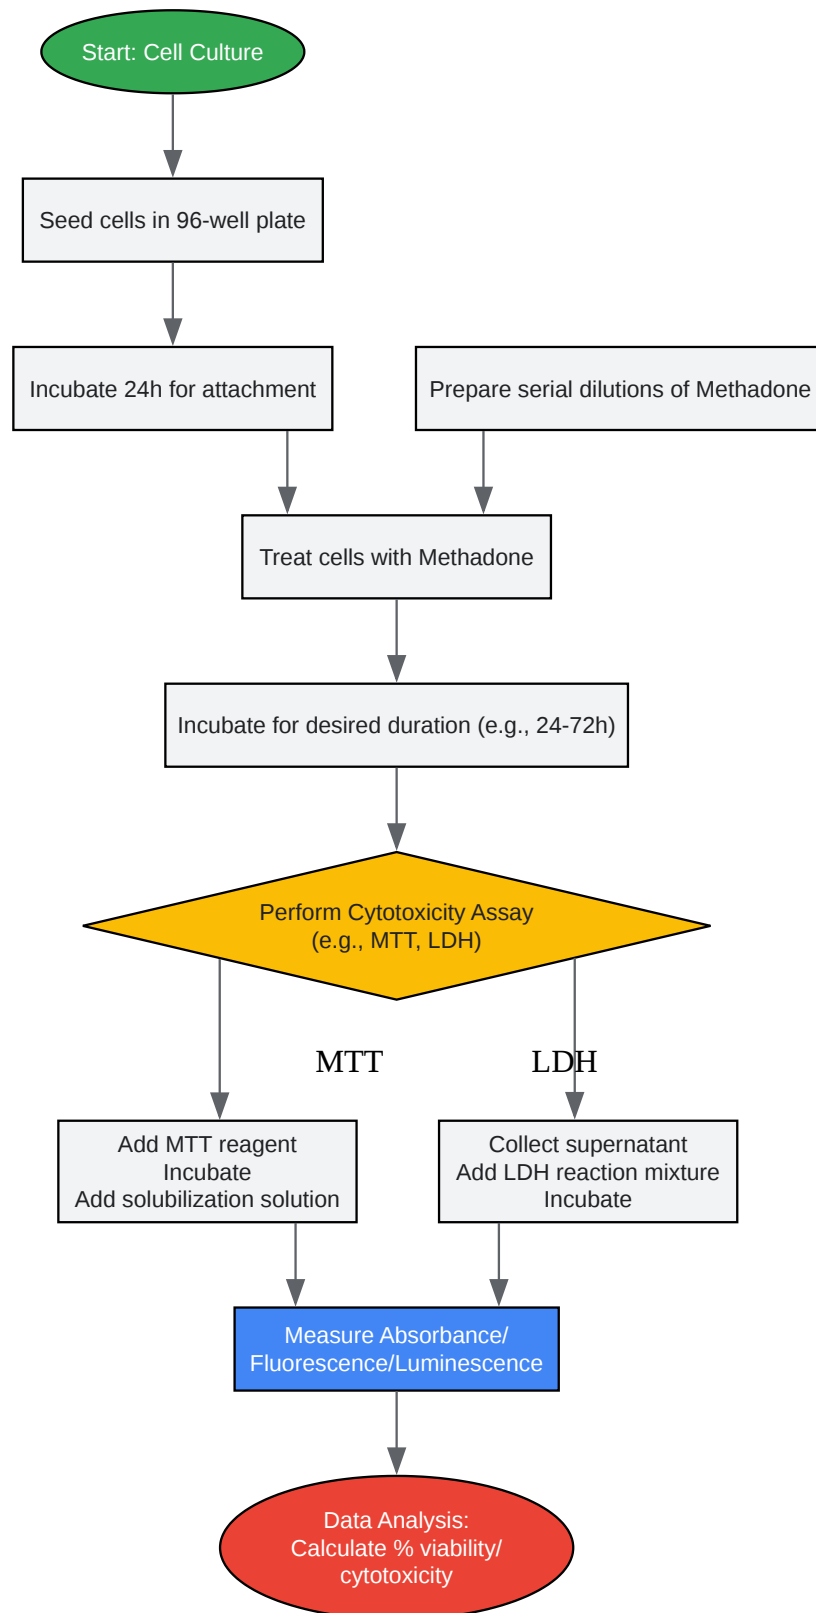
Start: Cell Culture

Seed cells in 96-well plate

Incubate 24h for attachment

Prepare serial dilutions of Methadone

Treat cells with Methadone

Incubate for desired duration (e.g., 24-72h)

Perform Cytotoxicity Assay
(e.g., MTT, LDH)

MTT

LDH

Add MTT reagent
Incubate
Add solubilization solution

Collect supernatant
Add LDH reaction mixture
Incubate

Measure Absorbance/
Fluorescence/Luminescence

Data Analysis:
Calculate % viability/
cytotoxicity